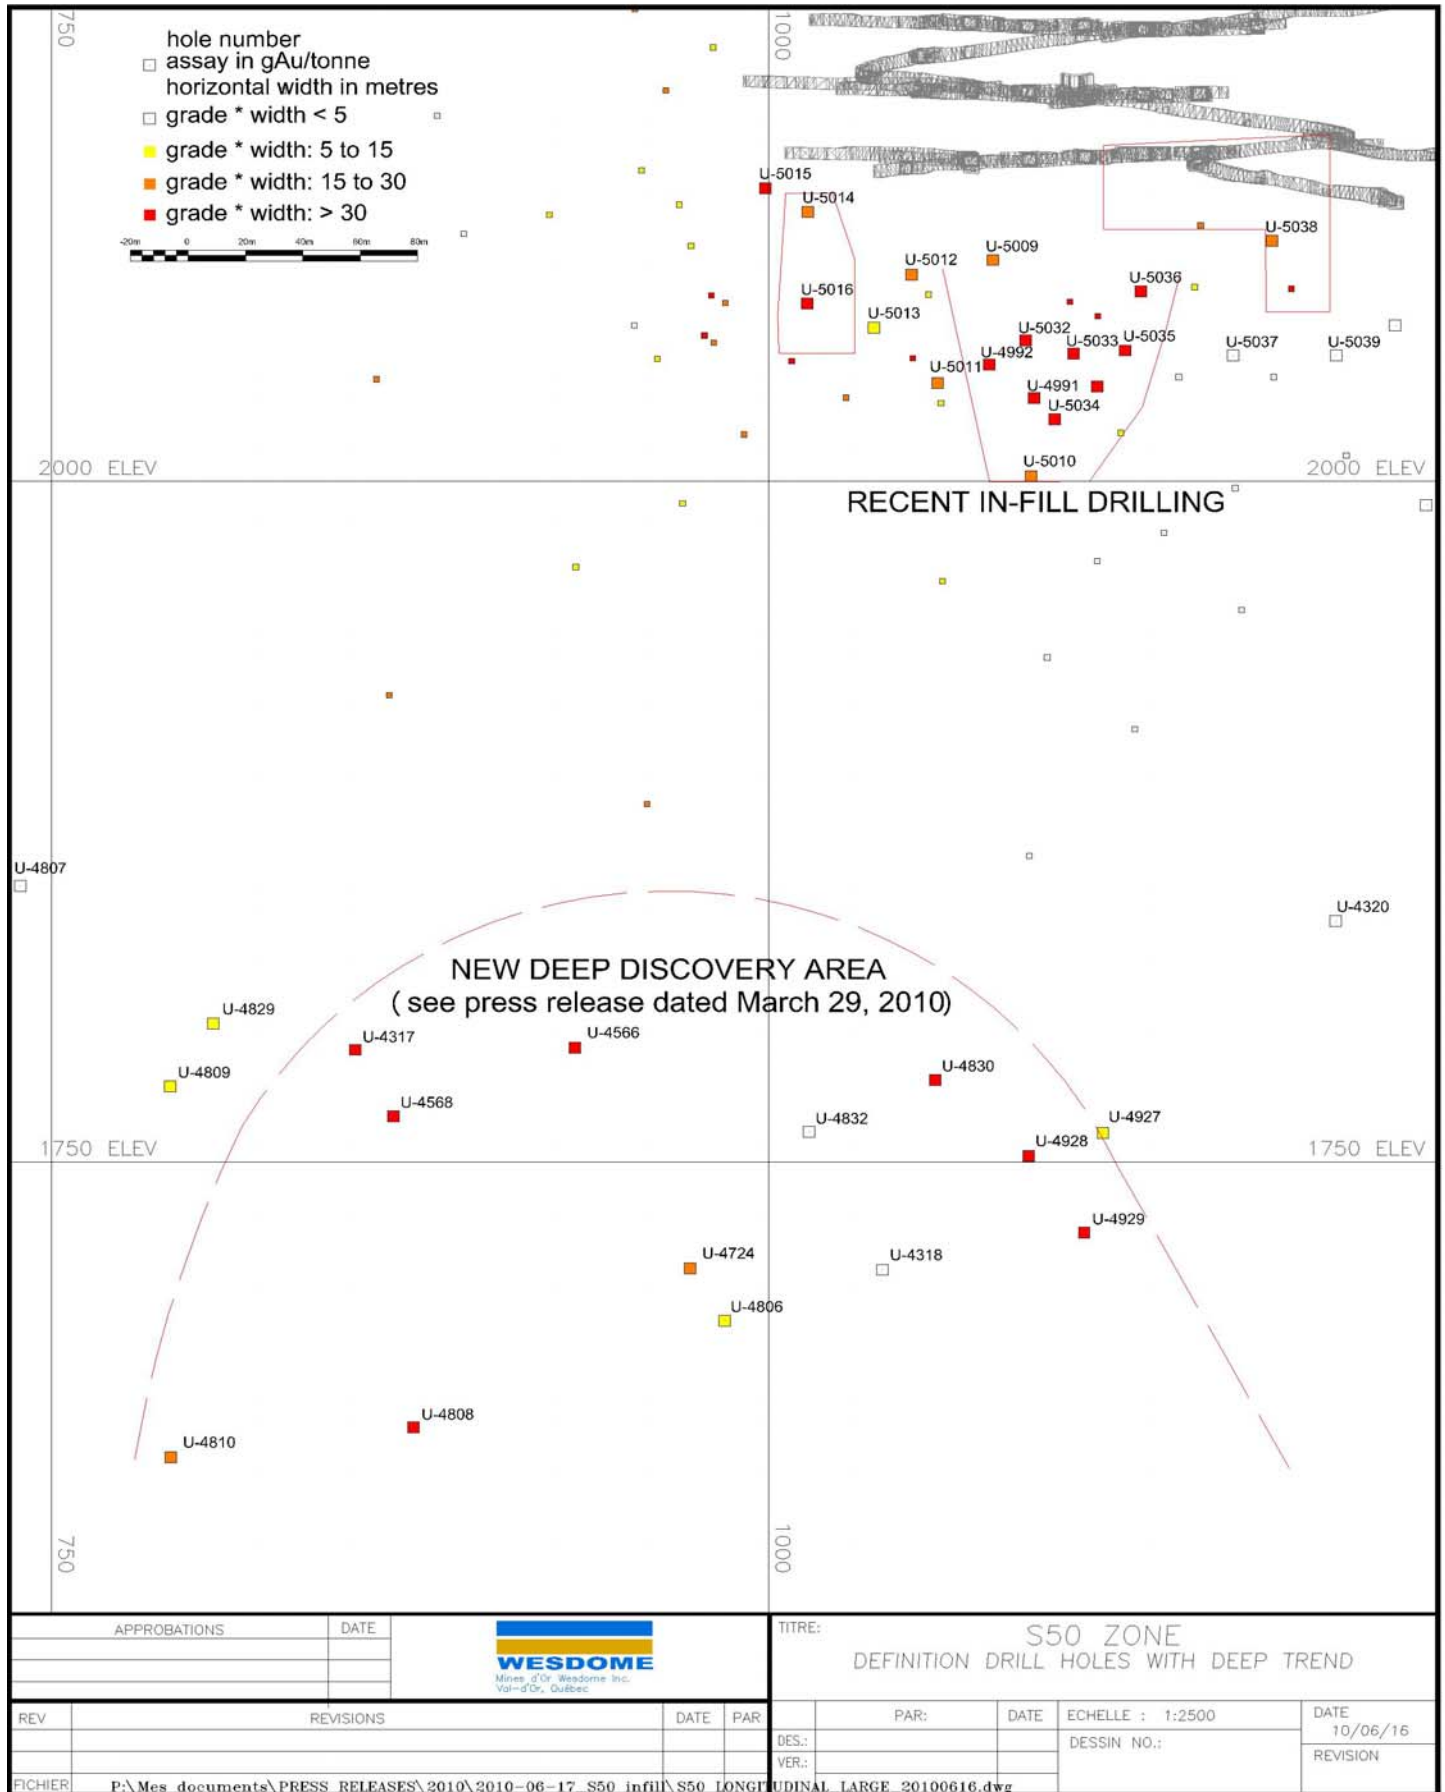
750

1000

hole number
assay in gAu/tonne
horizontal width in metres
grade * width < 5
grade * width: 5 to 15
grade * width: 15 to 30
grade * width: > 30

-20m 0 20m 40m 60m 80m

U-5015
U-5014
U-5016
U-5013
U-5012
U-5009
U-5036
U-5038
U-5032
U-5033
U-5035
U-4992
U-5011
U-4991
U-5034
U-5037
U-5039
U-5010

2000 ELEV
2000 ELEV

RECENT IN-FILL DRILLING

U-4807
U-4320

NEW DEEP DISCOVERY AREA
( see press release dated March 29, 2010)

U-4829
U-4317
U-4566
U-4809
U-4568
U-4830
U-4832
U-4927
U-4928

1750 ELEV
1750 ELEV

U-4929
U-4724
U-4318
U-4806
U-4808
U-4810

750
1000

| APPROBATIONS | DATE |
|---|---|
| | |
| | |
| | |

WESDOME
Mines d'Or Wesdome Inc.
Val-d'Or, Québec

TITRE:
S50 ZONE
DEFINITION DRILL HOLES WITH DEEP TREND

| REV | REVISIONS | DATE | PAR |
|---|---|---|---|
| | | | |
| | | | |

| | PAR: | DATE | ECHELLE : 1:2500 | DATE 10/06/16 |
|---|---|---|---|---|
| DES.: | | | DESSIN NO.: | REVISION |
| VER.: | | | | |

FICHIER P:\Mes documents\PRESS RELEASES\2010\2010-06-17 S50 infill\S50 LONGITUDINAL LARGE 20100616.dwg